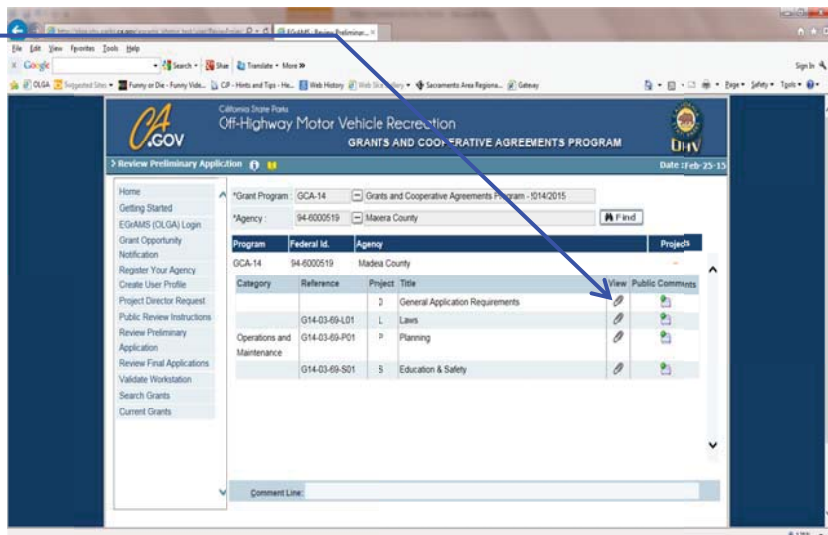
EGrAMS - Review Preliminar...

File Edit View Favorites Tools Help

Google Search More Share Translate More »

OLGA Suggested Sites Funny or Die - Funny Vide... CP - Hints and Tips - He... Web History Web Slice Gallery Sacramento Area Regiona... Gateway

Page Safety Tools

Sign In

California State Parks

CA.GOV

Off-Highway Motor Vehicle Recreation

GRANTS AND COOPERATIVE AGREEMENTS PROGRAM

OHV

> Review Preliminary Application

Date : Feb-25-15

Home
Getting Started
EGrAMS (OLGA) Login
Grant Opportunity Notification
Register Your Agency
Create User Profile
Project Director Request
Public Review Instructions
Review Preliminary Application
Review Final Applications
Validate Workstation
Search Grants
Current Grants

*Grant Program : GCA-14 Grants and Cooperative Agreements Program - f014/2015

*Agency : 94-6000519 Madera County Find

| Program | Federal Id. | Agency | Projects |
|---|---|---|---|
| GCA-14 | 94-6000519 | Madera County | |

| Category | Reference | Project | Title | View | Public Comments |
|---|---|---|---|---|---|
| | | G | General Application Requirements | | |
| | G14-03-69-L01 | L | Laws | | |
| Operations and Maintenance | G14-03-69-P01 | P | Planning | | |
| | G14-03-69-S01 | S | Education & Safety | | |

Comment Line